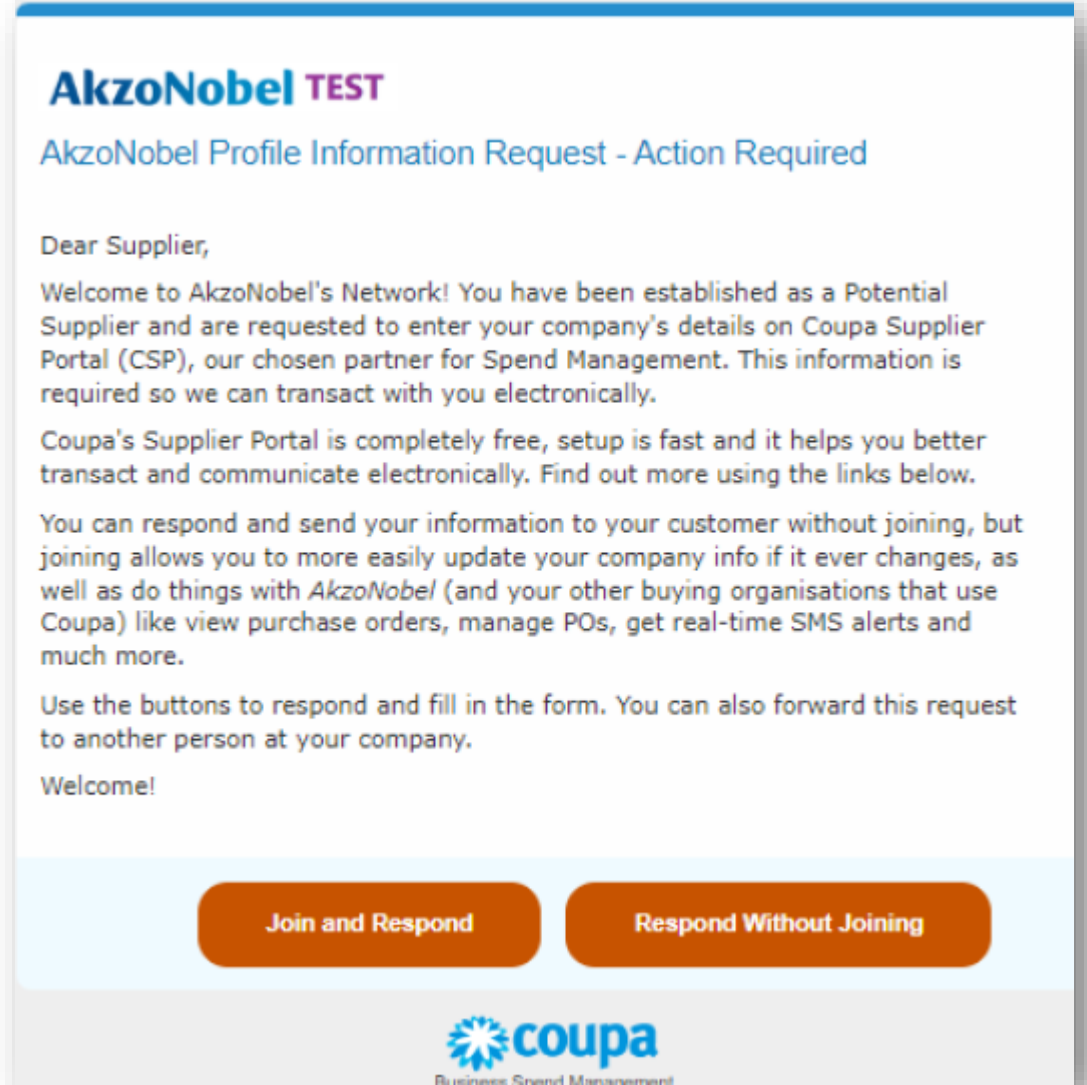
AkzoNobel TEST

AkzoNobel Profile Information Request - Action Required

Dear Supplier,

Welcome to AkzoNobel's Network! You have been established as a Potential Supplier and are requested to enter your company's details on Coupa Supplier Portal (CSP), our chosen partner for Spend Management. This information is required so we can transact with you electronically.

Coupa's Supplier Portal is completely free, setup is fast and it helps you better transact and communicate electronically. Find out more using the links below.

You can respond and send your information to your customer without joining, but joining allows you to more easily update your company info if it ever changes, as well as do things with AkzoNobel (and your other buying organisations that use Coupa) like view purchase orders, manage POs, get real-time SMS alerts and much more.

Use the buttons to respond and fill in the form. You can also forward this request to another person at your company.

Welcome!

Join and Respond

Respond Without Joining

coupa

Business Spend Management